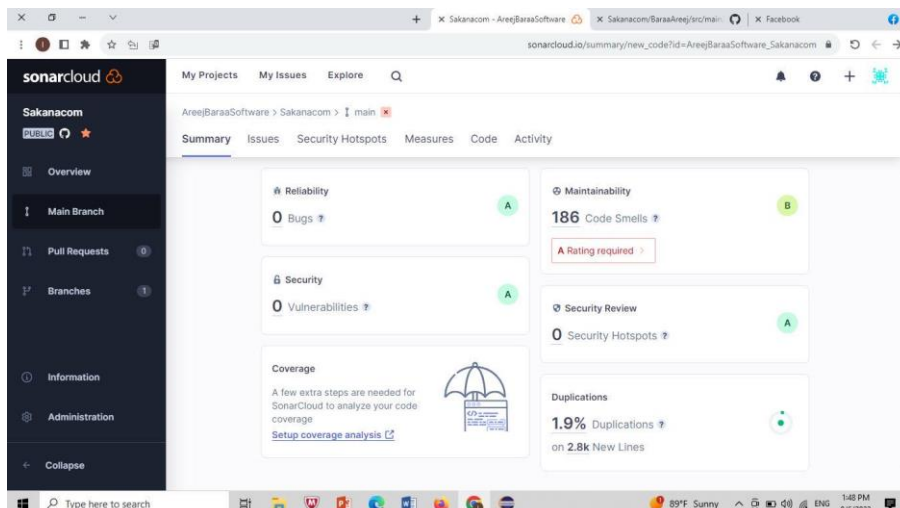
× Sakanacom - AreejBaraaSoftware
× Sakanacom/BaraaAreej/src/main
× Facebook

sonarcloud.io/summary/new_code?id=AreejBaraaSoftware_Sakanacom

sonarcloud

My Projects My Issues Explore

Sakanacom
PUBLIC

Overview
Main Branch
Pull Requests 0
Branches 1
Information
Administration
Collapse

AreejBaraaSoftware > Sakanacom > main

Summary Issues Security Hotspots Measures Code Activity

Reliability
0 Bugs
A

Maintainability
186 Code Smells
B
A Rating required >

Security
0 Vulnerabilities
A

Security Review
0 Security Hotspots
A

Coverage
A few extra steps are needed for SonarCloud to analyze your code coverage
Setup coverage analysis

Duplications
1.9% Duplications
on 2.8k New Lines

Type here to search
89°F Sunny ENG 1:48 PM